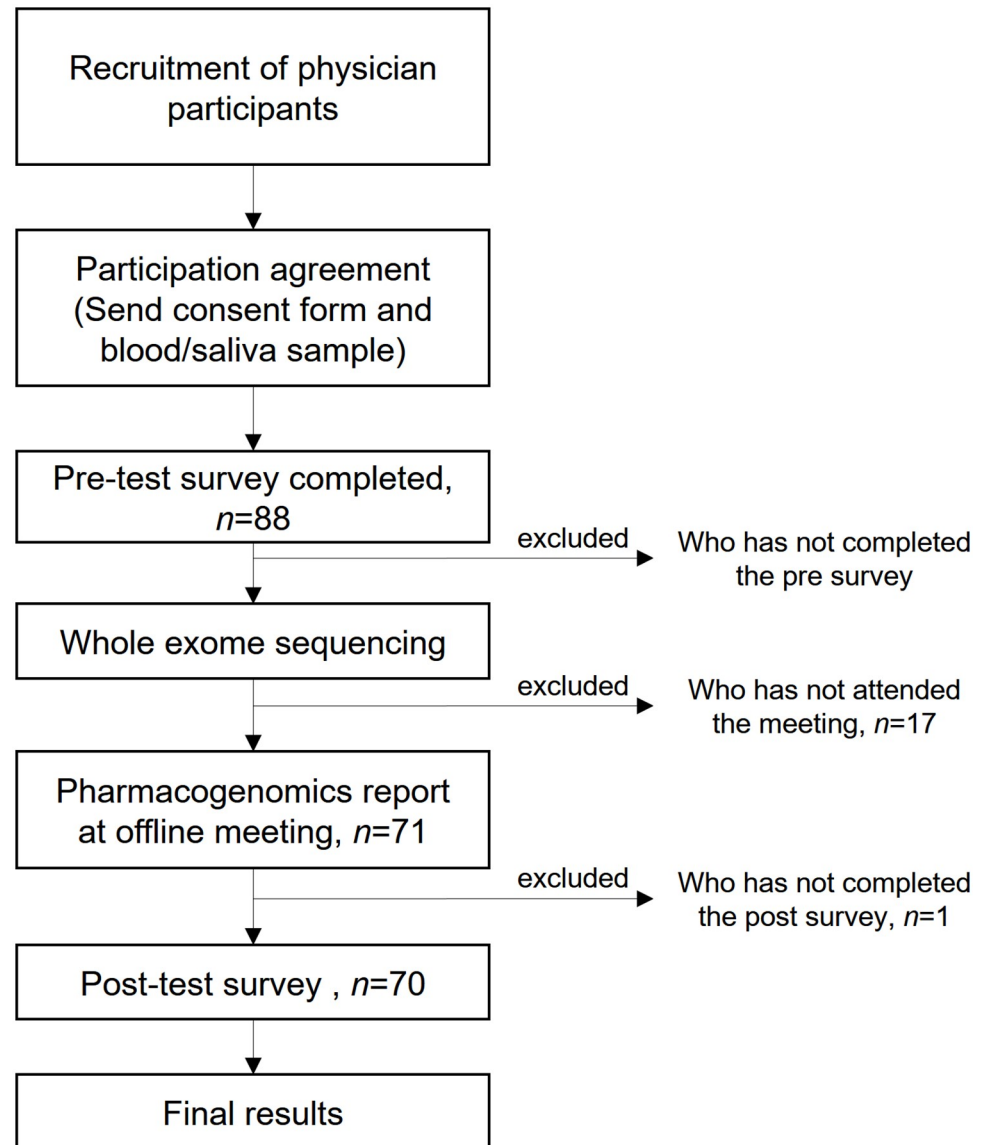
Recruitment of physician participants

Participation agreement (Send consent form and blood/saliva sample)

Pre-test survey completed, $n$=88

excluded

Who has not completed the pre survey

Whole exome sequencing

excluded

Who has not attended the meeting, $n$=17

Pharmacogenomics report at offline meeting, $n$=71

excluded

Who has not completed the post survey, $n$=1

Post-test survey , $n$=70

Final results